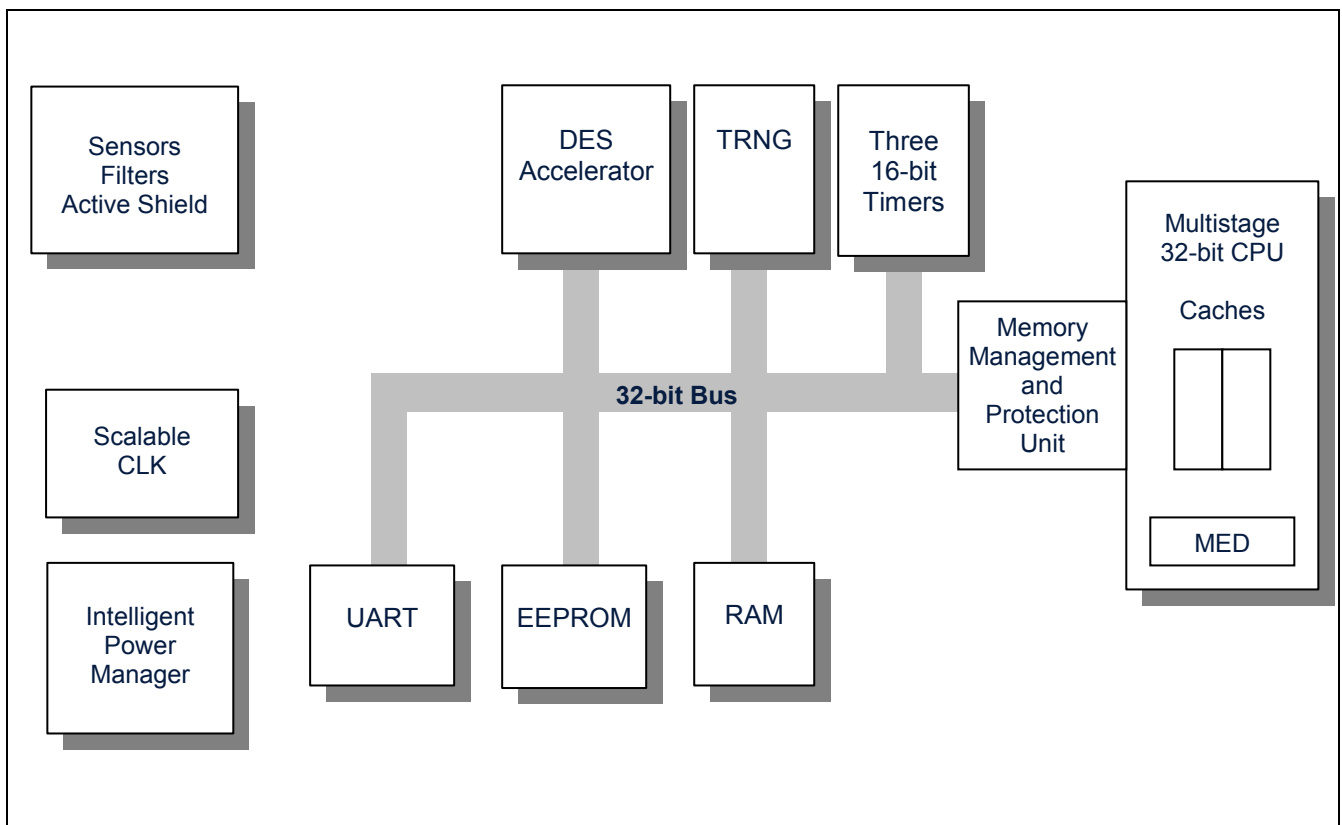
Sensors
Filters
Active Shield

DES
Accelerator

TRNG

Three
16-bit
Timers

Multistage
32-bit CPU

Caches

Memory
Management
and
Protection
Unit

32-bit Bus

Scalable
CLK

MED

Intelligent
Power
Manager

UART

EEPROM

RAM